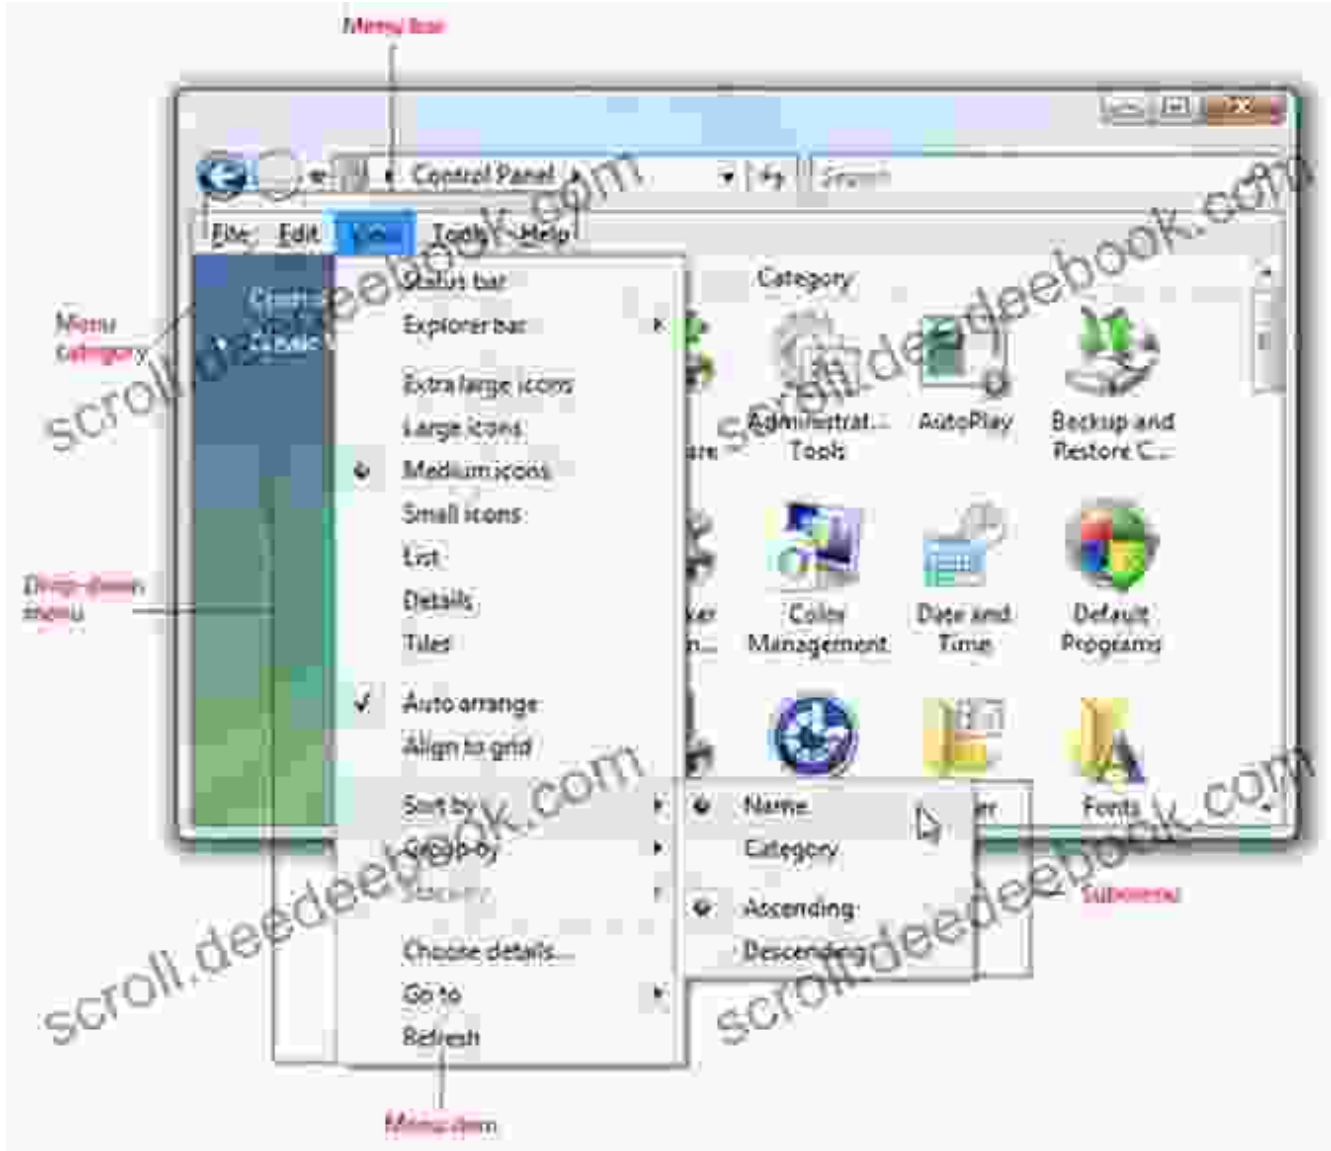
Menu bar

Control Panel

Search

File Edit View Tools Help

Menu category

Status bar

Explorer bar

Extra large icons

Large icons

Medium icons

Small icons

List

Details

Tiles

Auto arrange

Align to grid

Sort by

Group by

Stack by

Choose details...

Go to

Refresh

Category

Administrat... Tools

AutoPlay

Backup and Restore C...

Color Management

Date and Time

Default Programs

Fonts

Name

Category

Ascending

Descending

Drop-down menu

Submenu

Menu item

scroll.deedeebook.com